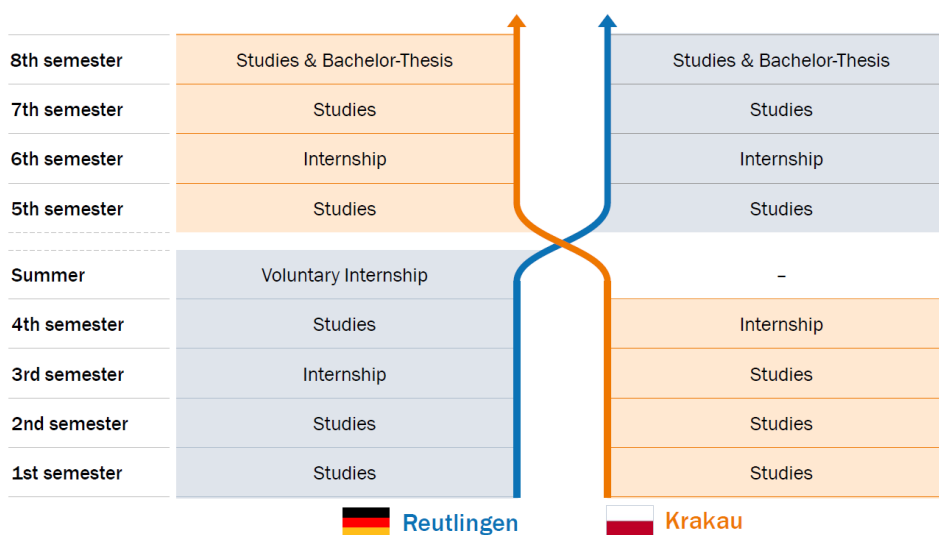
| | | |
|---|---|---|
| 8th semester | Studies & Bachelor-Thesis | Studies & Bachelor-Thesis |
| 7th semester | Studies | Studies |
| 6th semester | Internship | Internship |
| 5th semester | Studies | Studies |
| Summer | Voluntary Internship | – |
| 4th semester | Studies | Internship |
| 3rd semester | Internship | Studies |
| 2nd semester | Studies | Studies |
| 1st semester | Studies | Studies |

Reutlingen Krakau